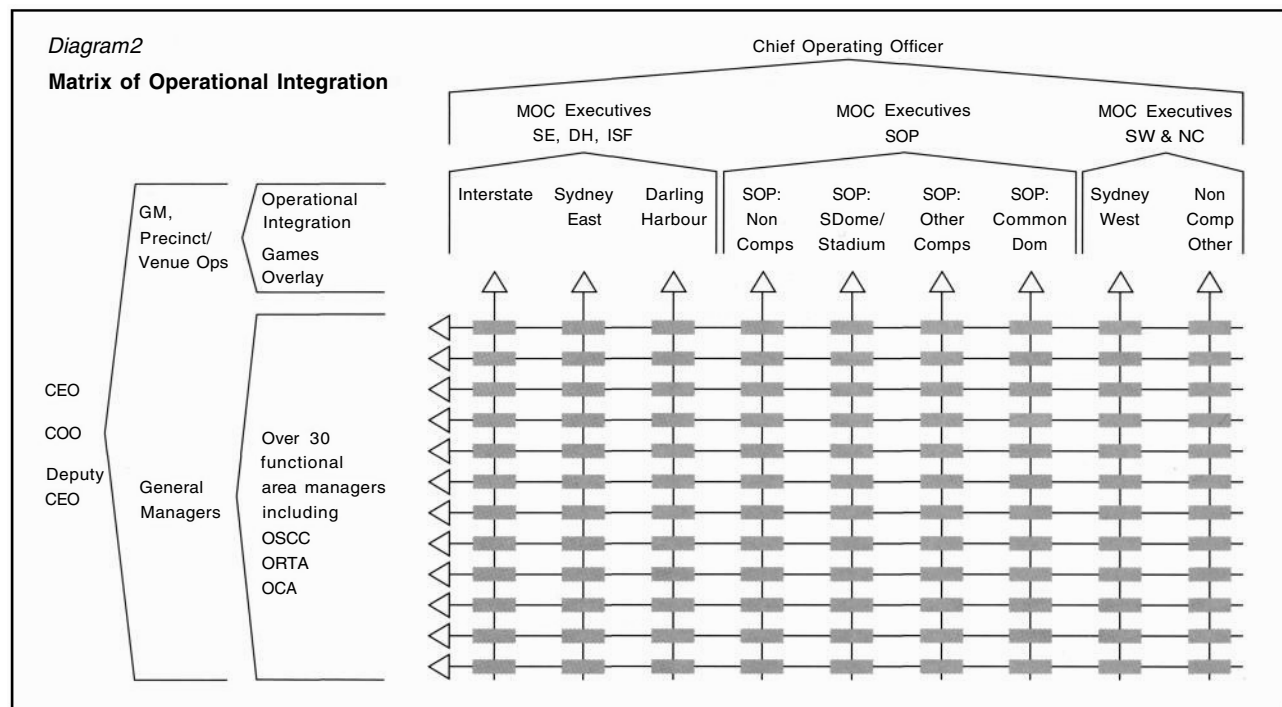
Diagram2

Matrix of Operational Integration

Chief Operating Officer

MOC Executives SE, DH, ISF

MOC Executives SOP

MOC Executives SW & NC

Interstate

Sydney East

Darling Harbour

SOP: Non Comps

SOP: SDome/ Stadium

SOP: Other Comps

SOP: Common Dom

Sydney West

Non Comp Other

GM, Precinct/ Venue Ops

Operational Integration

Games Overlay

CEO

COO

Deputy CEO

General Managers

Over 30 functional area managers including OSCC ORTA OCA